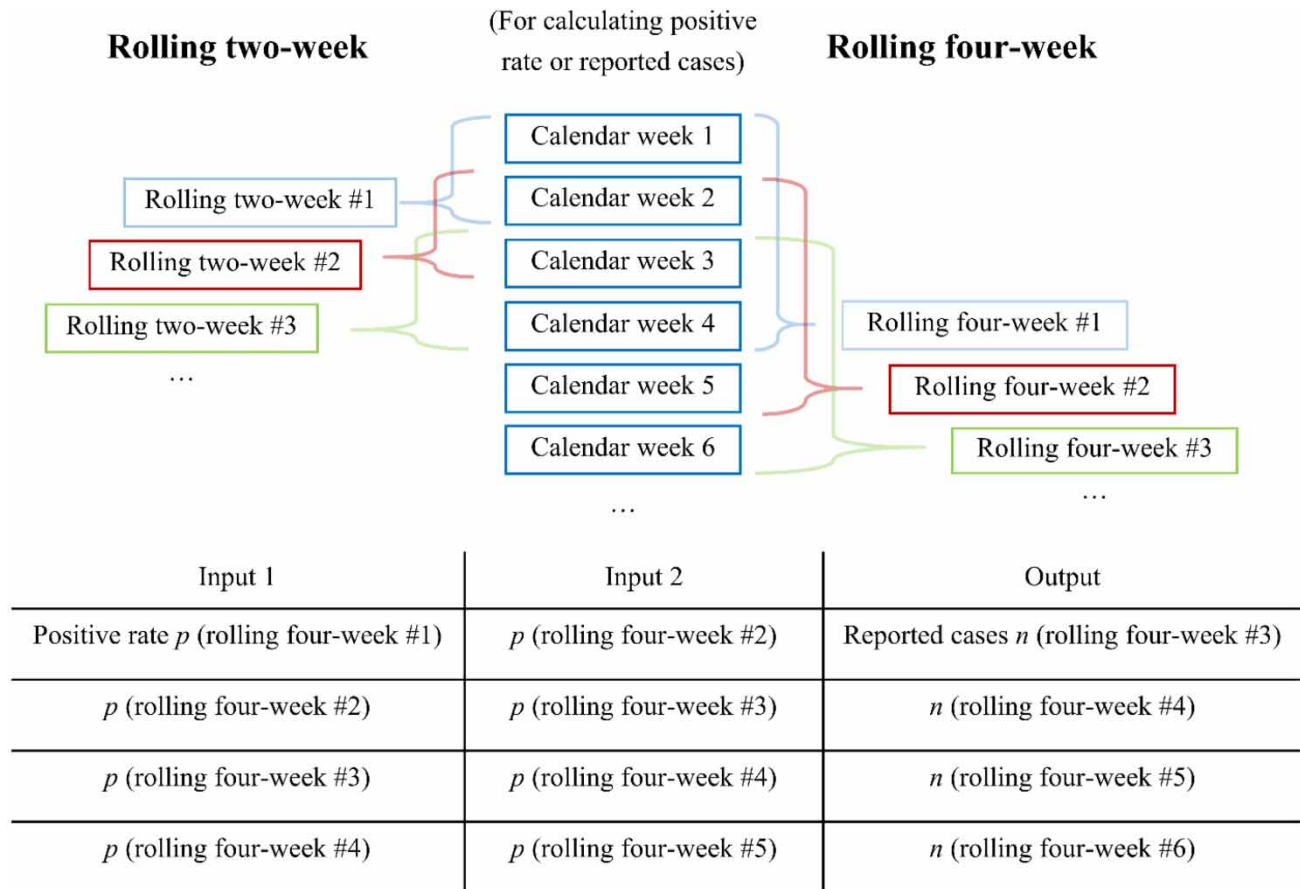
Rolling two-week

(For calculating positive rate or reported cases)

Rolling four-week

Calendar week 1
Calendar week 2
Calendar week 3
Calendar week 4
Calendar week 5
Calendar week 6
…

Rolling two-week #1
Rolling two-week #2
Rolling two-week #3
…

Rolling four-week #1
Rolling four-week #2
Rolling four-week #3
…

| Input 1 | Input 2 | Output |
|---|---|---|
| Positive rate $p$ (rolling four-week #1) | $p$ (rolling four-week #2) | Reported cases $n$ (rolling four-week #3) |
| $p$ (rolling four-week #2) | $p$ (rolling four-week #3) | $n$ (rolling four-week #4) |
| $p$ (rolling four-week #3) | $p$ (rolling four-week #4) | $n$ (rolling four-week #5) |
| $p$ (rolling four-week #4) | $p$ (rolling four-week #5) | $n$ (rolling four-week #6) |